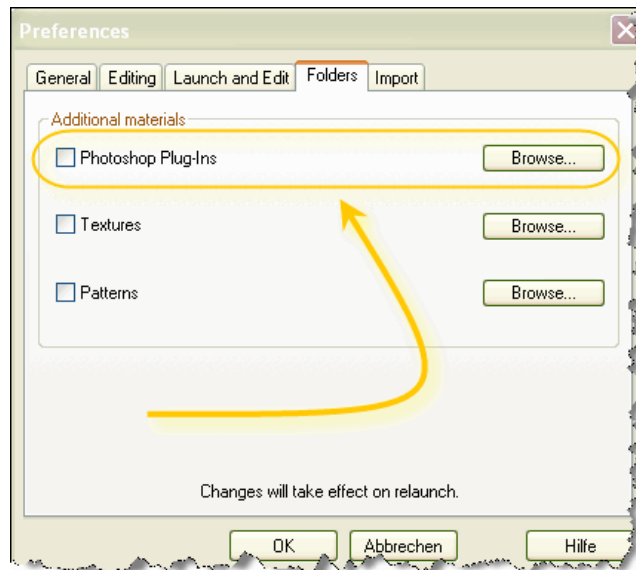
Preferences

General | Editing | Launch and Edit | Folders | Import

Additional materials

Photoshop Plug-Ins Browse...

Textures Browse...

Patterns Browse...

Changes will take effect on relaunch.

OK Abbrechen Hilfe